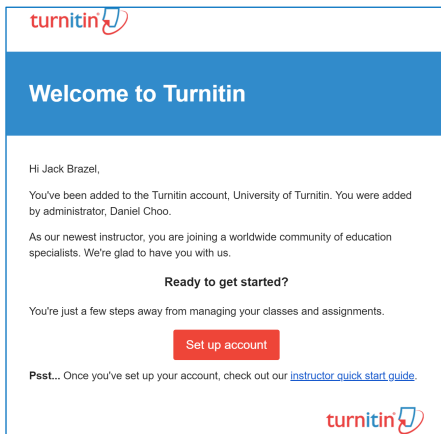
turnitin

Welcome to Turnitin

Hi Jack Brazel,

You've been added to the Turnitin account, University of Turnitin. You were added by administrator, Daniel Choo.

As our newest instructor, you are joining a worldwide community of education specialists. We're glad to have you with us.

Ready to get started?

You're just a few steps away from managing your classes and assignments.

Set up account

Psst... Once you've set up your account, check out our instructor quick start guide.

turnitin